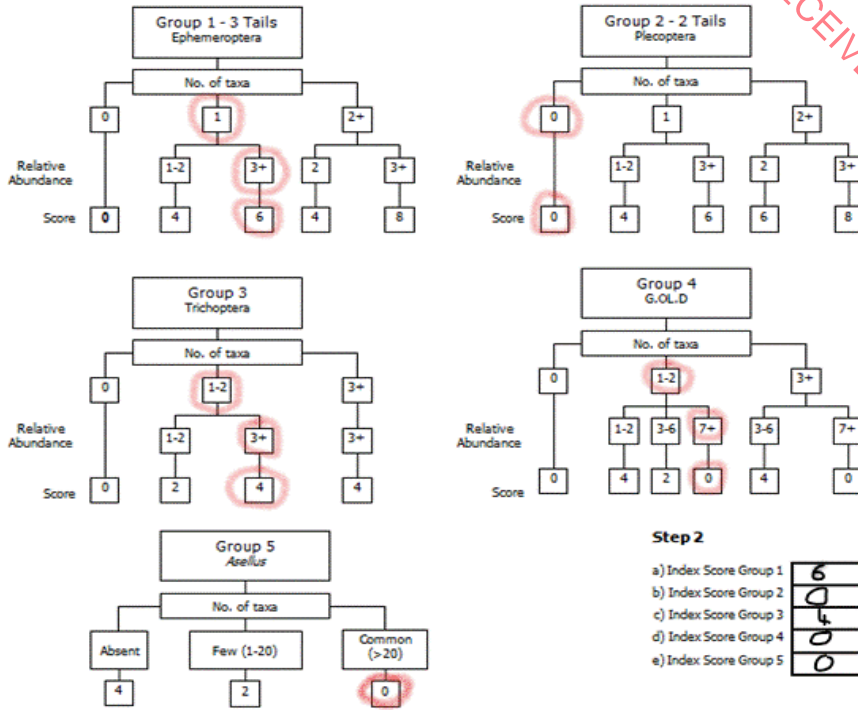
RECEIV

Group 1 - 3 Tails
Ephemeroptera

No. of taxa

0
1
2+

Relative Abundance
1-2
3+
2
3+

Score
0
4
6
4
8

Group 2 - 2 Tails
Plecoptera

No. of taxa

0
1
2+

Relative Abundance
1-2
3+
2
3+

Score
0
4
6
6
8

Group 3
Trichoptera

No. of taxa

0
1-2
3+

Relative Abundance
1-2
3+
3+

Score
0
2
4
4

Group 4
G.OL.D

No. of taxa

0
1-2
3+

Relative Abundance
1-2
3-6
7+
3-6
7+

Score
0
4
2
0
4
0

Group 5
*Asellus*

No. of taxa

Absent
Few (1-20)
Common (>20)

4
2
0

Step 2

| | |
|---|---|
| a) Index Score Group 1 | 6 |
| b) Index Score Group 2 | 0 |
| c) Index Score Group 3 | 4 |
| d) Index Score Group 4 | 0 |
| e) Index Score Group 5 | 0 |